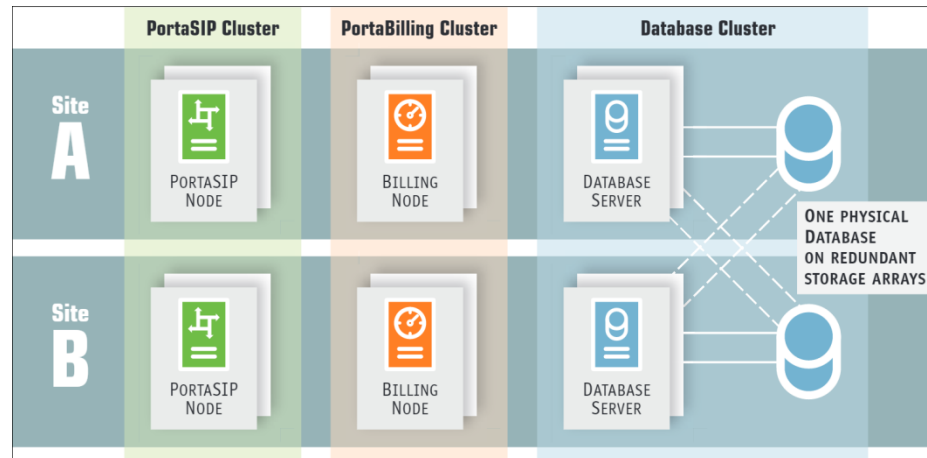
PortaSIP Cluster

PortaBilling Cluster

Database Cluster

Site A

PortaSIP Node

Billing Node

Database Server

One physical Database on redundant storage arrays

Site B

PortaSIP Node

Billing Node

Database Server